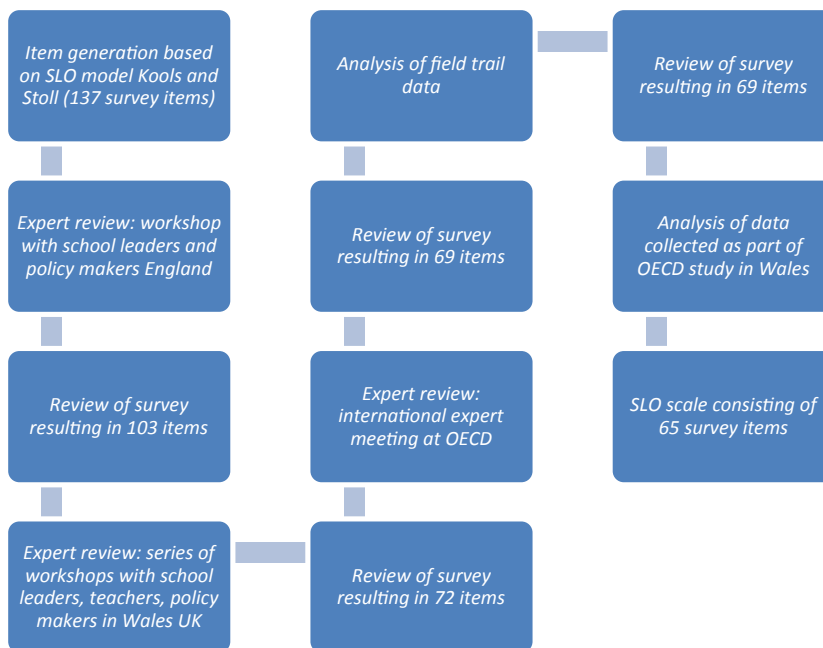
Item generation based on SLO model Kools and Stoll (137 survey items)

Expert review: workshop with school leaders and policy makers England

Review of survey resulting in 103 items

Expert review: series of workshops with school leaders, teachers, policy makers in Wales UK

Review of survey resulting in 72 items

Expert review: international expert meeting at OECD

Review of survey resulting in 69 items

Analysis of field trail data

Review of survey resulting in 69 items

Analysis of data collected as part of OECD study in Wales

SLO scale consisting of 65 survey items